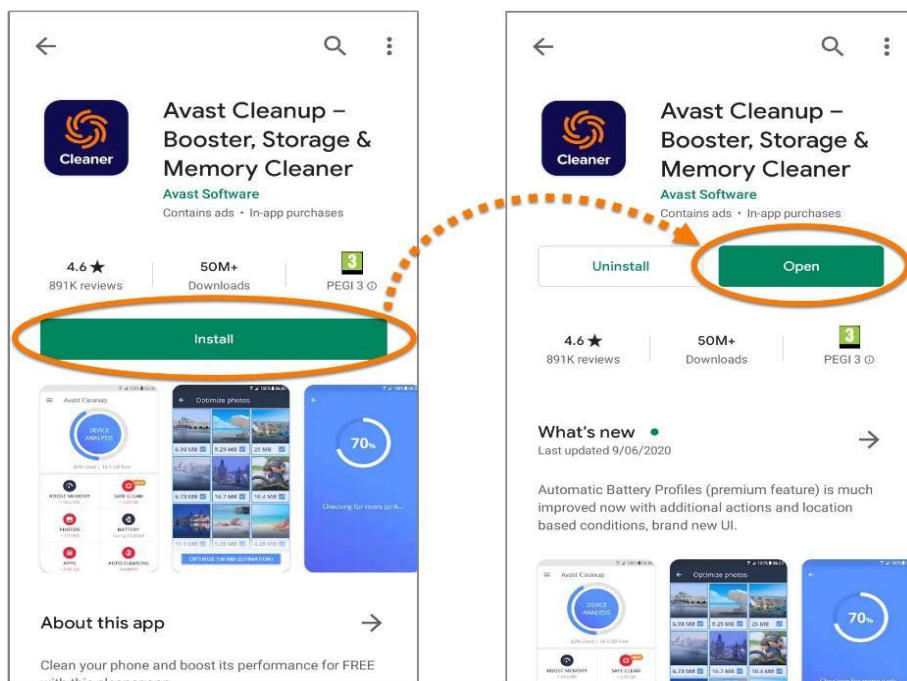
Cleaner

Avast Cleanup – Booster, Storage & Memory Cleaner

Avast Software

Contains ads • In-app purchases

4.6 ★
891K reviews

50M+
Downloads

3
PEGI 3 ⓘ

Install

Avast Cleanup

DEVICE ANALYSIS

BOOST MEMORY

SAFE CLEAN

PHOTOS

BATTERY

APPS

AUTO CLEANING

Optimize photos

6.99 MB

9.29 MB

25 MB

6.73 MB

16.7 MB

10.4 MB

OPTIMIZE

70%

Checking for more junk...

About this app

Clean your phone and boost its performance for FREE

Cleaner

Avast Cleanup – Booster, Storage & Memory Cleaner

Avast Software

Contains ads • In-app purchases

Uninstall

Open

4.6 ★
891K reviews

50M+
Downloads

3
PEGI 3 ⓘ

What's new •

Last updated 9/06/2020

Automatic Battery Profiles (premium feature) is much improved now with additional actions and location based conditions, brand new UI.

Avast Cleanup

DEVICE ANALYSIS

BOOST MEMORY

SAFE CLEAN

Optimize photos

6.99 MB

9.29 MB

25 MB

6.73 MB

16.7 MB

10.4 MB

70%